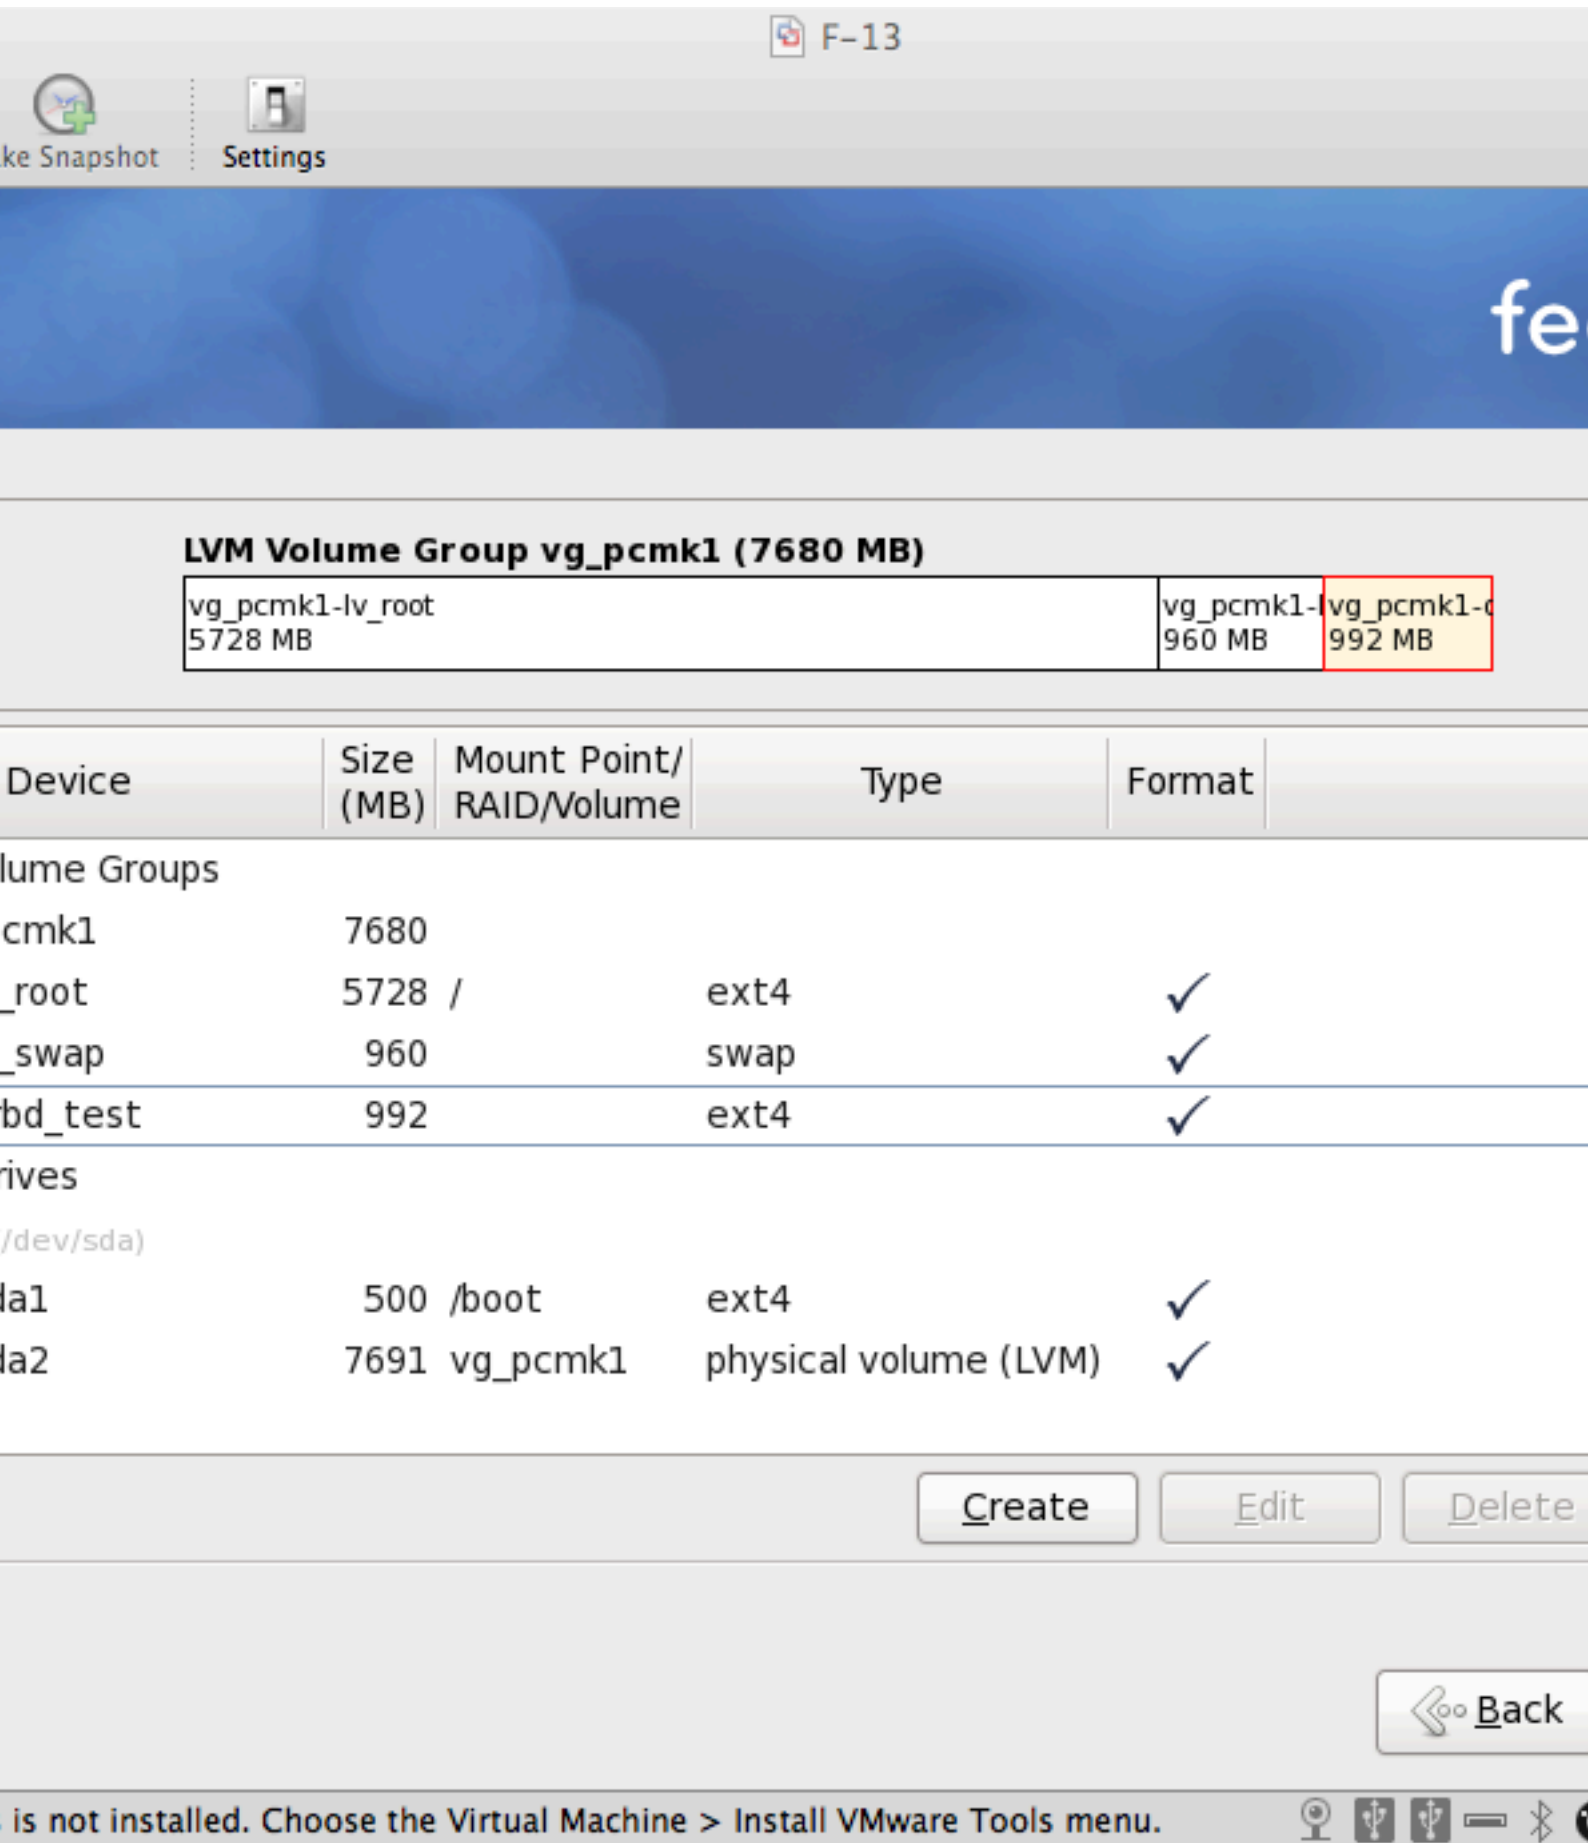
F-13

ke Snapshot Settings

fe

LVM Volume Group vg_pcmk1 (7680 MB)

vg_pcmk1-lv_root
5728 MB

vg_pcmk1-l
960 MB

vg_pcmk1-d
992 MB

| Device | Size (MB) | Mount Point/ RAID/Volume | Type | Format |
|---|---|---|---|---|
| lume Groups | | | | |
| cmk1 | 7680 | | | |
| _root | 5728 | / | ext4 | ✓ |
| _swap | 960 | | swap | ✓ |
| bd_test | 992 | | ext4 | ✓ |
| rives | | | | |
| /dev/sda) | | | | |
| la1 | 500 | /boot | ext4 | ✓ |
| la2 | 7691 | vg_pcmk1 | physical volume (LVM) | ✓ |

Create Edit Delete

Back

is not installed. Choose the Virtual Machine > Install VMware Tools menu.